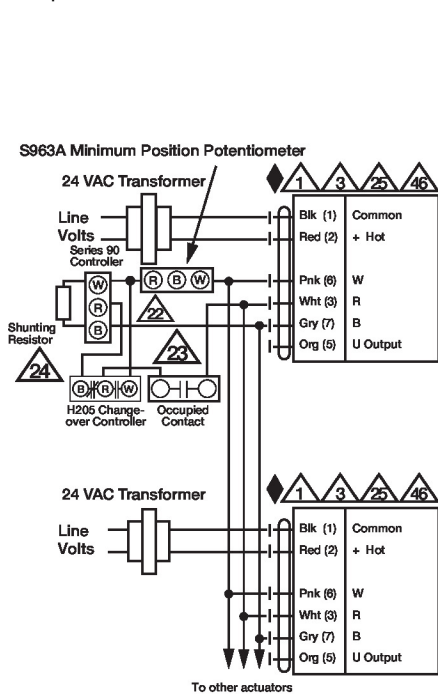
S963A Minimum Position Potentiometer

24 VAC Transformer

1 3 25 46

Line Volts

Series 90 Controller

W R B

R B W

22

Shunting Resistor

24

23

B R W

H205 Changeover Controller

Occupied Contact

| | |
|---|---|
| Blk (1) | Common |
| Red (2) | + Hot |
| Pnk (6) | W |
| Wht (3) | R |
| Gry (7) | B |
| Org (5) | U Output |

24 VAC Transformer

1 3 25 46

Line Volts

| | |
|---|---|
| Blk (1) | Common |
| Red (2) | + Hot |
| Pnk (6) | W |
| Wht (3) | R |
| Gry (7) | B |
| Org (5) | U Output |

To other actuators